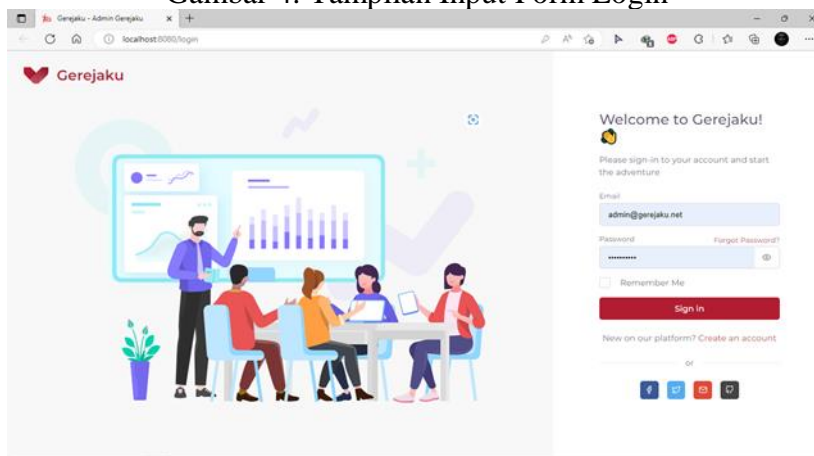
Gambar 4. Tampilan Input Form Login

Gerejaku - Admin Gerejaku

localhost:8080/login

Gerejaku

Welcome to Gerejaku! 👋

Please sign-in to your account and start the adventure

Email

admin@gerejaku.net

Password

Forgot Password?

••••••••••

Remember Me

Sign in

New on our platform? Create an account

or